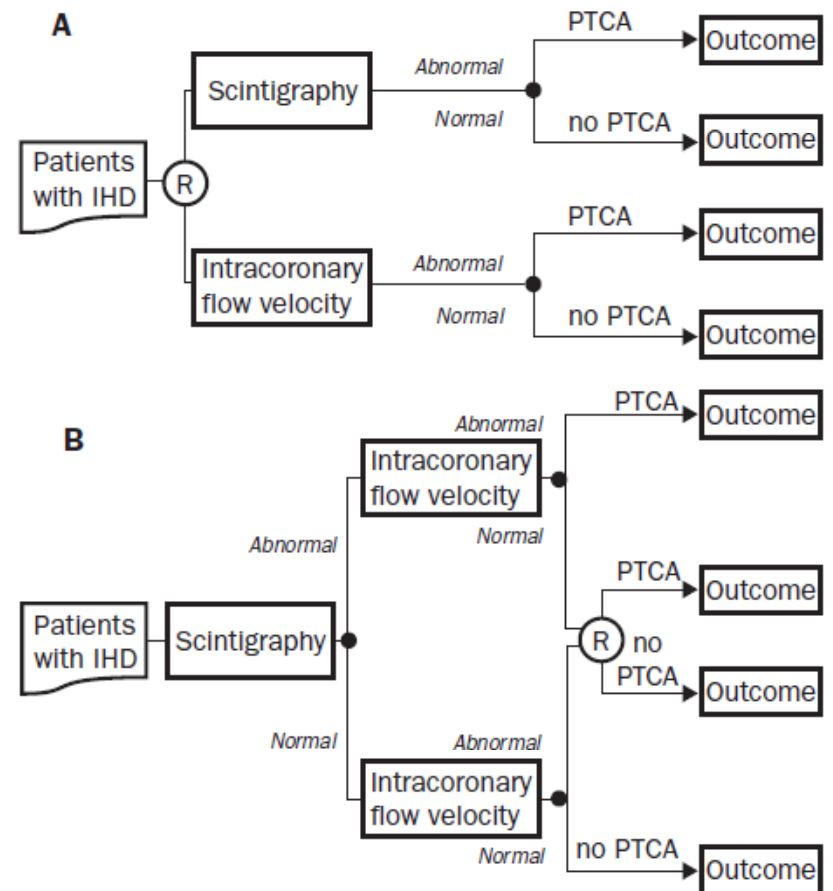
A

Patients with IHD

R

Scintigraphy

Abnormal

Normal

PTCA

Outcome

no PTCA

Outcome

Intracoronary flow velocity

Abnormal

Normal

PTCA

Outcome

no PTCA

Outcome

B

Patients with IHD

Scintigraphy

Abnormal

Intracoronary flow velocity

Abnormal

PTCA

Outcome

Normal

PTCA

Outcome

R

no PTCA

Outcome

Normal

Abnormal

Intracoronary flow velocity

Normal

no PTCA

Outcome